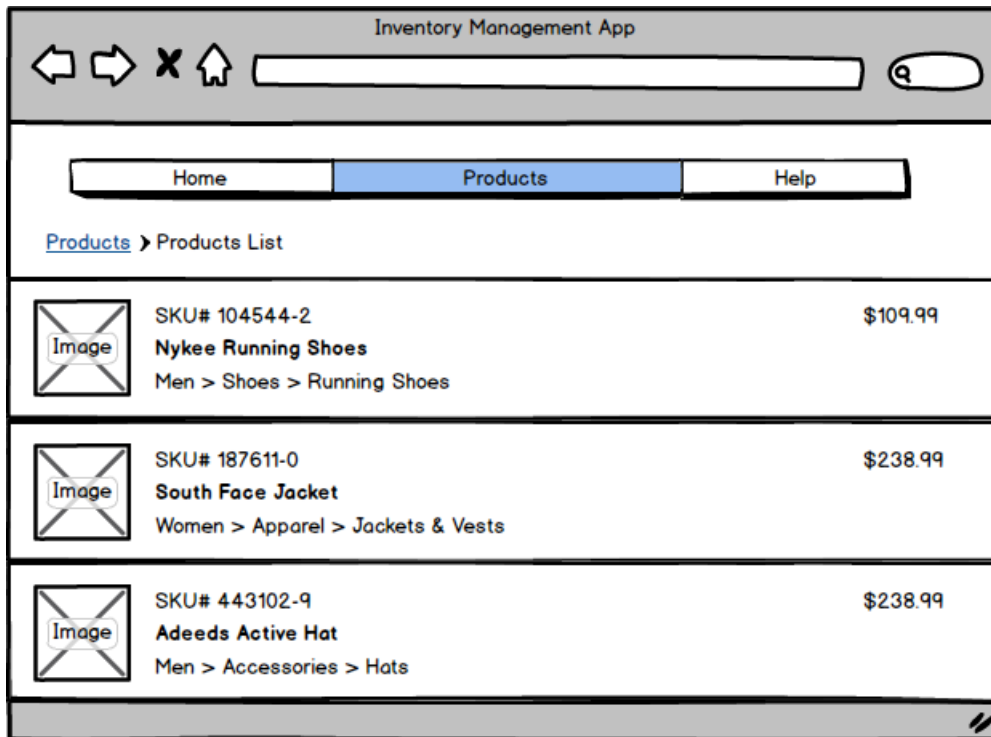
Inventory Management App

Home
Products
Help

Products > Products List

Image
SKU# 104544-2
Nykee Running Shoes
Men > Shoes > Running Shoes
$109.99

Image
SKU# 187611-0
South Face Jacket
Women > Apparel > Jackets & Vests
$238.99

Image
SKU# 443102-9
Adeeds Active Hat
Men > Accessories > Hats
$238.99